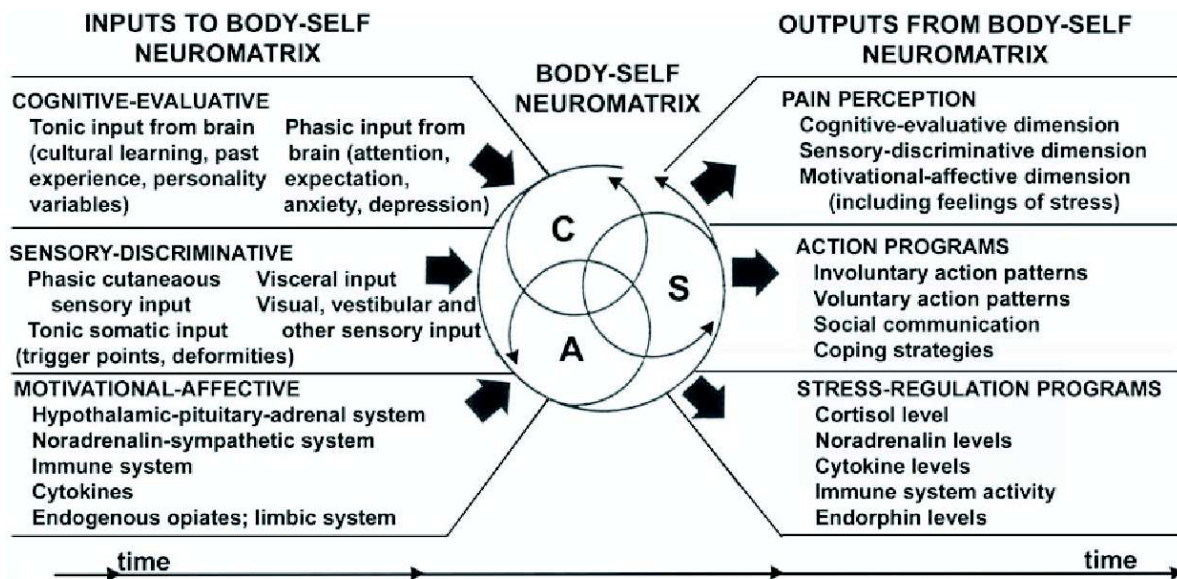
INPUTS TO BODY-SELF NEUROMATRIX

COGNITIVE-EVALUATIVE
Tonic input from brain (cultural learning, past experience, personality variables)
Phasic input from brain (attention, expectation, anxiety, depression)

SENSORY-DISCRIMINATIVE
Phasic cutaneous sensory input
Tonic somatic input (trigger points, deformities)
Visceral input
Visual, vestibular and other sensory input

MOTIVATIONAL-AFFECTIVE
Hypothalamic-pituitary-adrenal system
Noradrenalin-sympathetic system
Immune system
Cytokines
Endogenous opiates; limbic system

BODY-SELF NEUROMATRIX

C
S
A

OUTPUTS FROM BODY-SELF NEUROMATRIX

PAIN PERCEPTION
Cognitive-evaluative dimension
Sensory-discriminative dimension
Motivational-affective dimension (including feelings of stress)

ACTION PROGRAMS
Involuntary action patterns
Voluntary action patterns
Social communication
Coping strategies

STRESS-REGULATION PROGRAMS
Cortisol level
Noradrenalin levels
Cytokine levels
Immune system activity
Endorphin levels

time
time